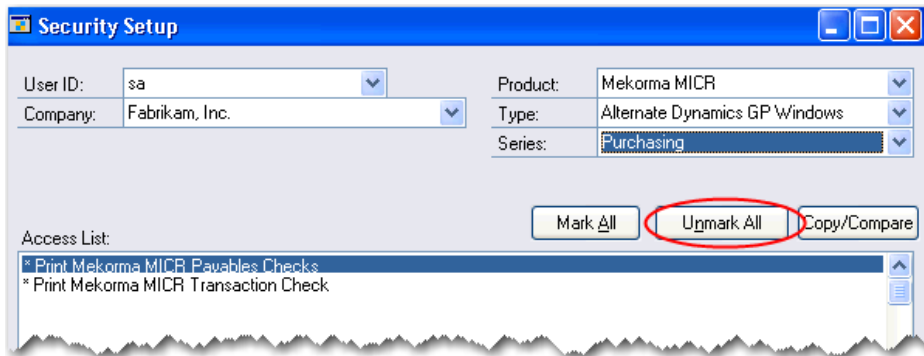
Security Setup

User ID: sa
Company: Fabrikam, Inc.

Product: Mekorma MICR
Type: Alternate Dynamics GP Windows
Series: Purchasing

Mark All
Unmark All
Copy/Compare

Access List:
* Print Mekorma MICR Payables Checks
* Print Mekorma MICR Transaction Check